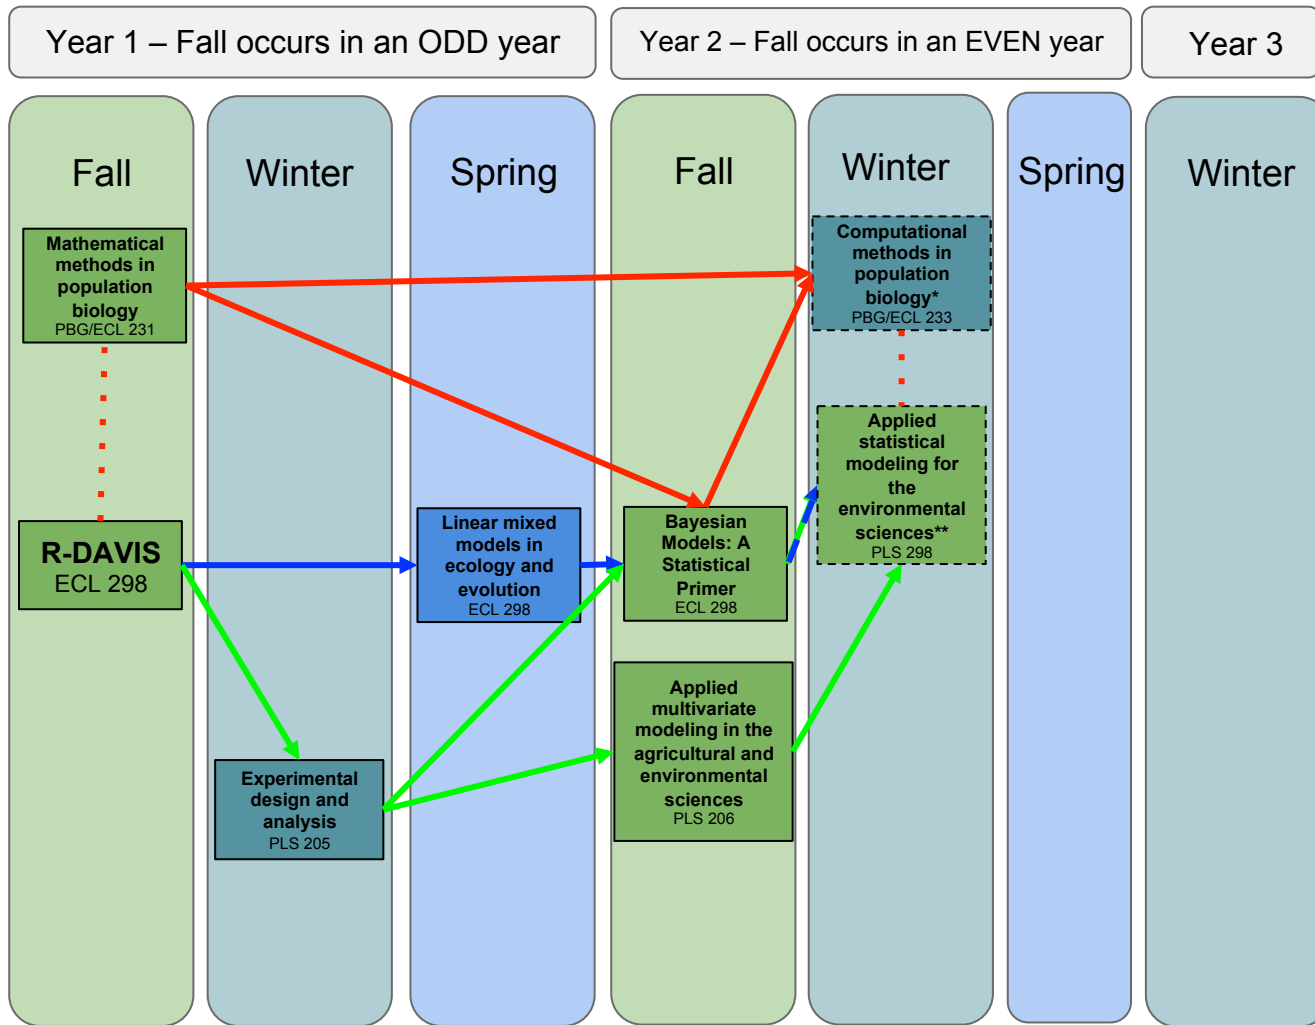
Year 1 – Fall occurs in an ODD year

Year 2 – Fall occurs in an EVEN year

Year 3

Fall

Winter

Spring

Fall

Winter

Spring

Winter

Mathematical methods in population biology
PBG/ECL 231

Computational methods in population biology*
PBG/ECL 233

Applied statistical modeling for the environmental sciences**
PLS 298

R-DAVIS
ECL 298

Linear mixed models in ecology and evolution
ECL 298

Bayesian Models: A Statistical Primer
ECL 298

Applied multivariate modeling in the agricultural and environmental sciences
PLS 206

Experimental design and analysis
PLS 205